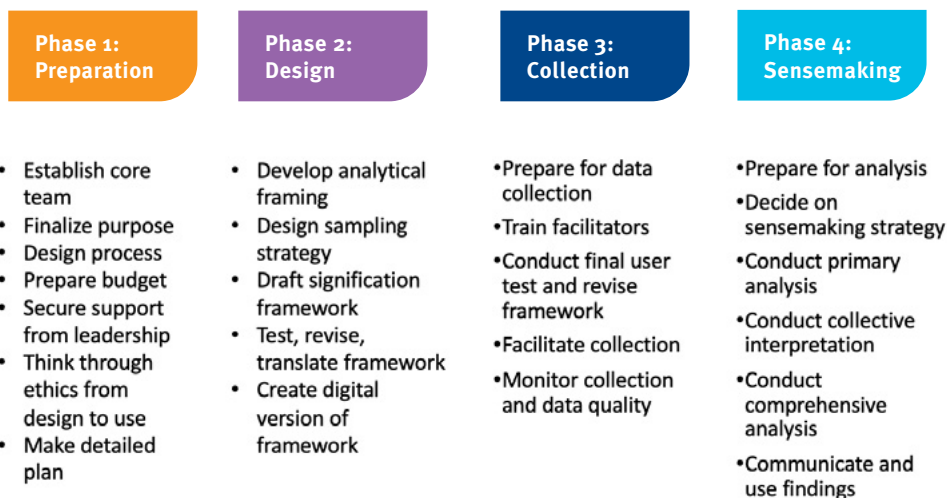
Phase 1: Preparation

- Establish core team
- Finalize purpose
- Design process
- Prepare budget
- Secure support from leadership
- Think through ethics from design to use
- Make detailed plan

Phase 2: Design

- Develop analytical framing
- Design sampling strategy
- Draft signification framework
- Test, revise, translate framework
- Create digital version of framework

Phase 3: Collection

•Prepare for data collection
•Train facilitators
•Conduct final user test and revise framework
•Facilitate collection
•Monitor collection and data quality

Phase 4: Sensemaking

•Prepare for analysis
•Decide on sensemaking strategy
•Conduct primary analysis
•Conduct collective interpretation
•Conduct comprehensive analysis
•Communicate and use findings